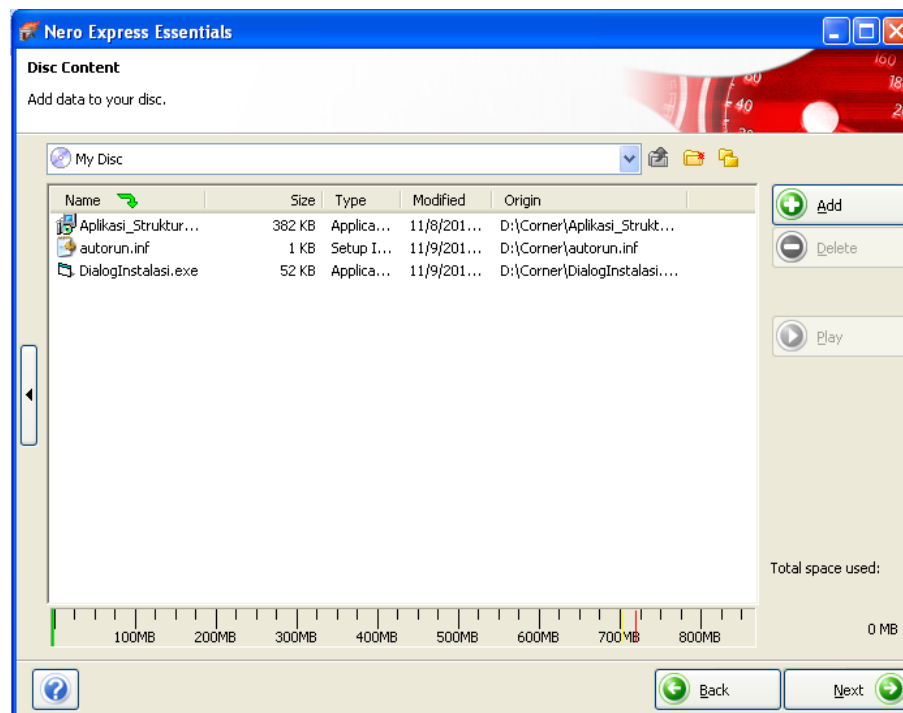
Nero Express Essentials

Disc Content

Add data to your disc.

My Disc

| Name | Size | Type | Modified | Origin |
|---|---|---|---|---|
| Aplikasi_Struktur... | 382 KB | Applica... | 11/8/201... | D:\Corner\Aplikasi_Strukt... |
| autorun.inf | 1 KB | Setup I... | 11/9/201... | D:\Corner\autorun.inf |
| DialogInstalasi.exe | 52 KB | Applica... | 11/9/201... | D:\Corner\DialogInstalasi.... |

Add

Delete

Play

Total space used:

0 MB

100MB 200MB 300MB 400MB 500MB 600MB 700MB 800MB

Back

Next